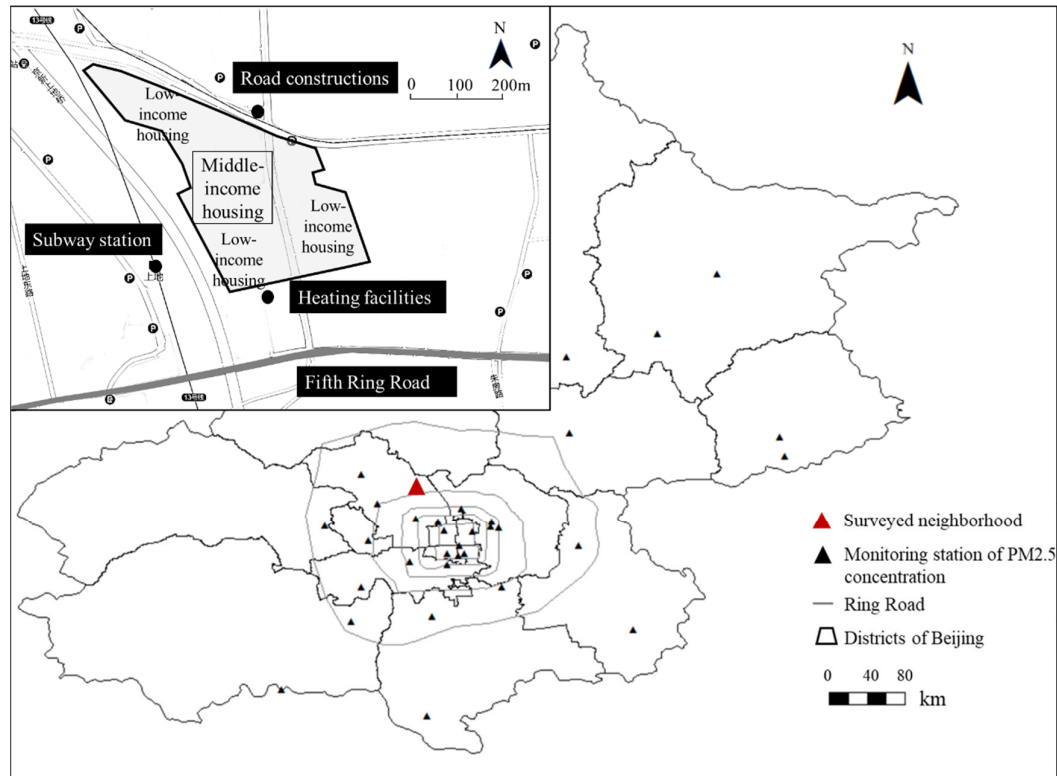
N

Road constructions

0 100 200m

Low-income housing

Middle-income housing

Low-income housing

Low-income housing

Subway station

上地

Heating facilities

Fifth Ring Road

N

Surveyed neighborhood

Monitoring station of PM2.5 concentration

Ring Road

Districts of Beijing

0 40 80

km